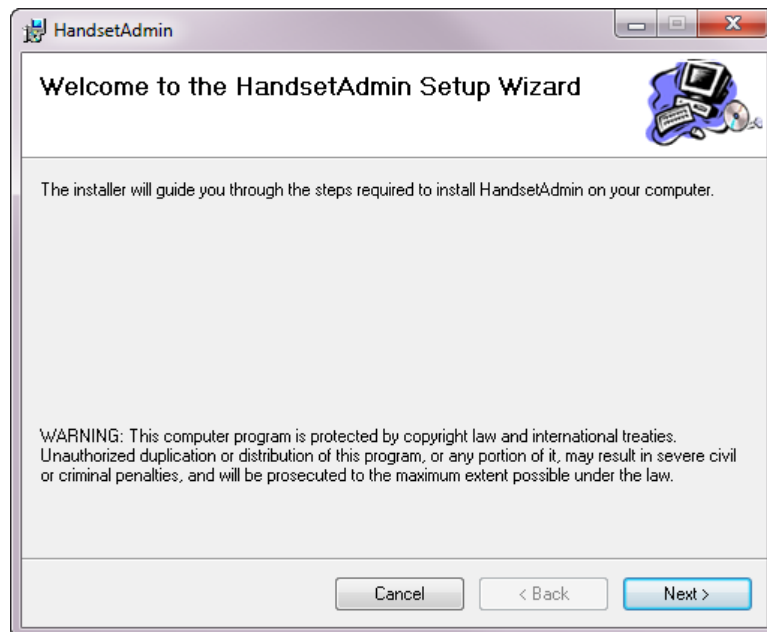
HandsetAdmin

Welcome to the HandsetAdmin Setup Wizard

The installer will guide you through the steps required to install HandsetAdmin on your computer.

WARNING: This computer program is protected by copyright law and international treaties. Unauthorized duplication or distribution of this program, or any portion of it, may result in severe civil or criminal penalties, and will be prosecuted to the maximum extent possible under the law.

Cancel
< Back
Next >